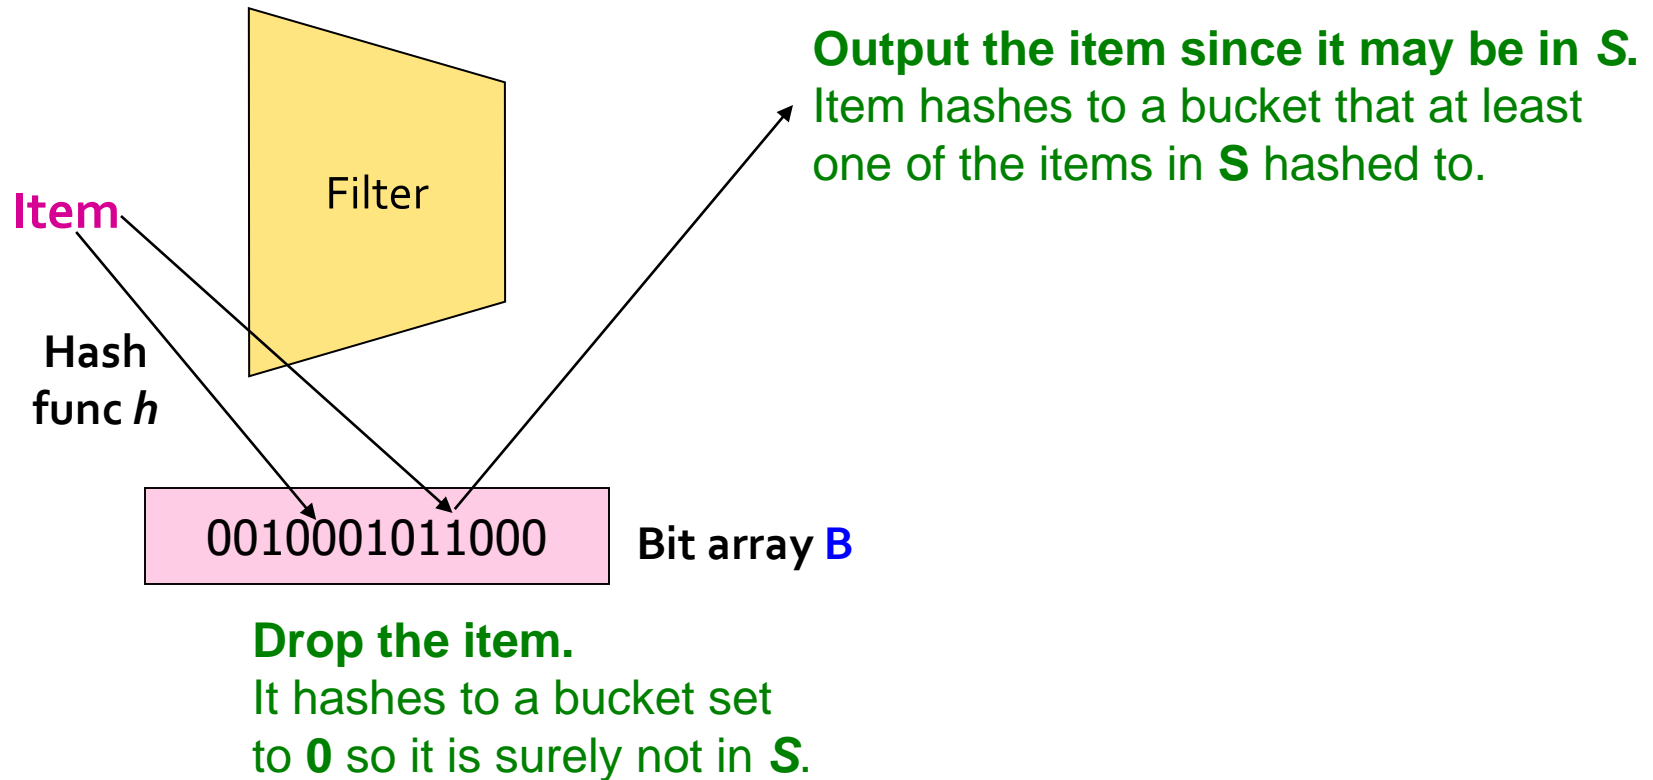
Output the item since it may be in $S$.
Item hashes to a bucket that at least one of the items in S hashed to.

Filter

Item

Hash func $h$

0010001011000

Bit array B

Drop the item.
It hashes to a bucket set to 0 so it is surely not in $S$.